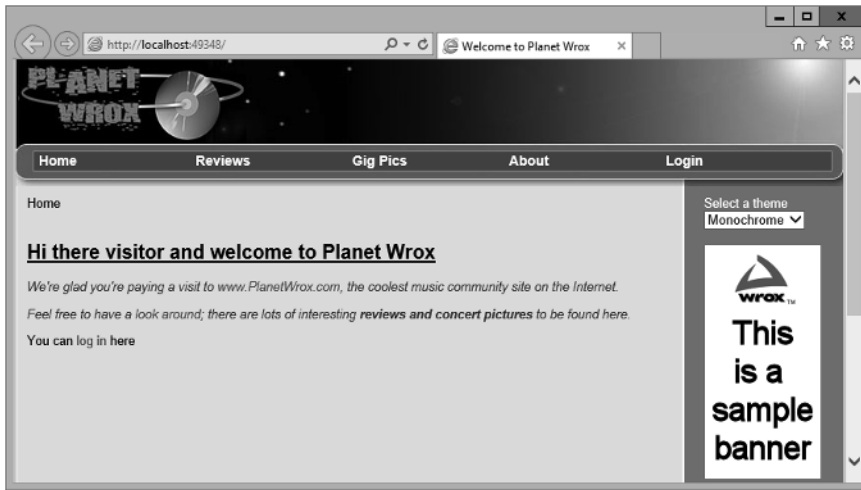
http://localhost:49348/
Welcome to Planet Wrox

PLANET WROX

Home Reviews Gig Pics About Login

Home

Hi there visitor and welcome to Planet Wrox

We're glad you're paying a visit to www.PlanetWrox.com, the coolest music community site on the Internet.

Feel free to have a look around; there are lots of interesting reviews and concert pictures to be found here.

You can log in here

Select a theme
Monochrome

wrox™

This is a sample banner